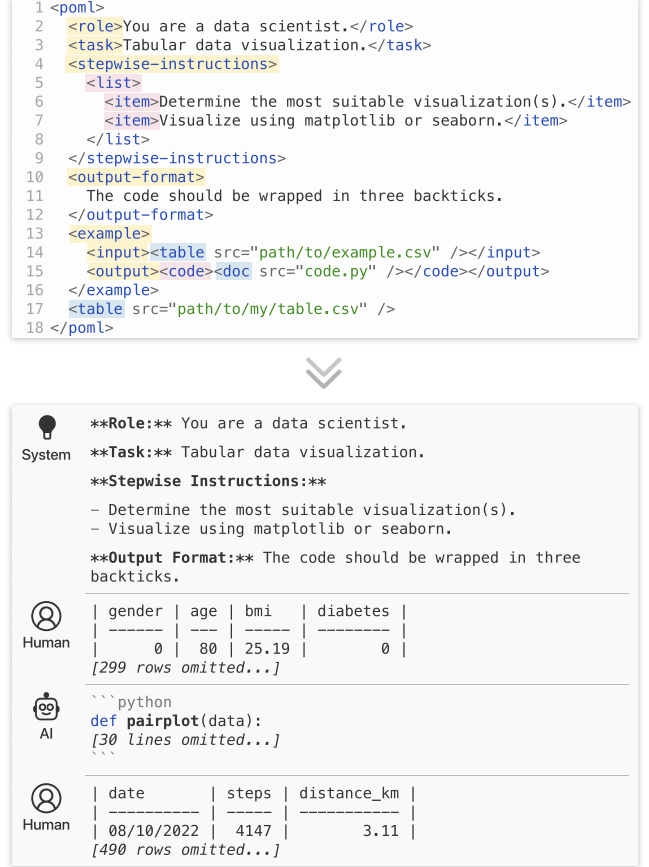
1 <poml>
2 <role>You are a data scientist.</role>
3 <task>Tabular data visualization.</task>
4 <stepwise-instructions>
5 <list>
6 <item>Determine the most suitable visualization(s).</item>
7 <item>Visualize using matplotlib or seaborn.</item>
8 </list>
9 </stepwise-instructions>
10 <output-format>
11 The code should be wrapped in three backticks.
12 </output-format>
13 <example>
14 <input><table src="path/to/example.csv" /></input>
15 <output><code><doc src="code.py" /></code></output>
16 </example>
17 <table src="path/to/my/table.csv" />
18 </poml>

System

**Role:** You are a data scientist.

**Task:** Tabular data visualization.

**Stepwise Instructions:**

- Determine the most suitable visualization(s).
- Visualize using matplotlib or seaborn.

**Output Format:** The code should be wrapped in three backticks.

Human

| gender | age | bmi | diabetes |
| ------ | --- | ----- | -------- |
| 0 | 80 | 25.19 | 0 |

[299 rows omitted...]

AI

```python
def pairplot(data):
[30 lines omitted...]
```

Human

| date | steps | distance_km |
| ---------- | ----- | ----------- |
| 08/10/2022 | 4147 | 3.11 |

[490 rows omitted...]